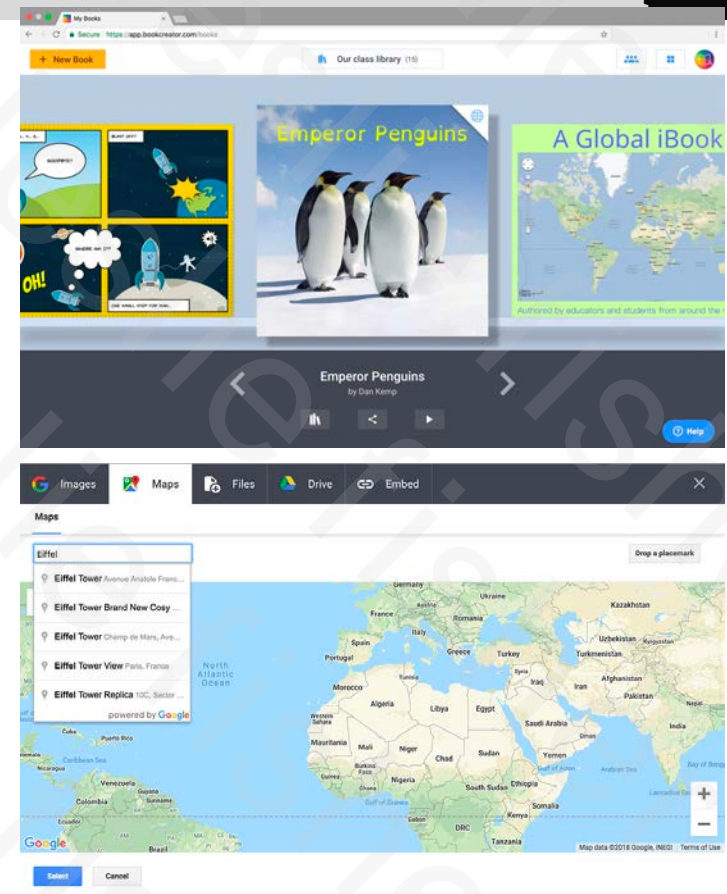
My Books

Secure | https://app.bookcreator.com/books

+ New Book

Our class library (15)

SQUEAK?!

BLAST OFF!

WHERE AM I?!

OH!

ONE SMALL STEP FOR RAB...

Emperor Penguins

A Global iBook

Authored by educators and students from around the

Emperor Penguins

by Dan Kemp

Help

Images

Maps

Files

Drive

Embed

Maps

Eiffel

Eiffel Tower Avenue Anatole Franc...

Eiffel Tower Brand New Cosy ...

Eiffel Tower Champ de Mars, Ave...

Eiffel Tower View Paris, France

Eiffel Tower Replica 10C, Sector ...

powered by Google

Drop a placemark

Germany

Ukraine

Kazakhstan

France

Romania

Italy

Uzbekistan

Kyrgyzstan

Spain

Greece

Turkey

Turkmenistan

Portugal

Syria

North Atlantic Ocean

Tunisia

Iraq

Iran

Afghanistan

Morocco

Pakistan

Algeria

Libya

Egypt

Nepal

Western Sahara

Saudi Arabia

India

Oman

Cuba

Puerto Rico

Mauritania

Mali

Niger

Sudan

Yemen

Caribbean Sea

Chad

Burkina Faso

Nicaragua

Guinea

Nigeria

South Sudan

Ethiopia

Gulf of Aden

Arabian Sea

Bay of Bengal

Venezuela

Ghana

Guyana

Suriname

Somalia

Colombia

Gulf of Guinea

Laccadive Sea

Kenya

Ecuador

Gabon

DRC

Tanzania

Brazil

Google

Map data ©2018 Google, INEGI Terms of Use

Select

Cancel